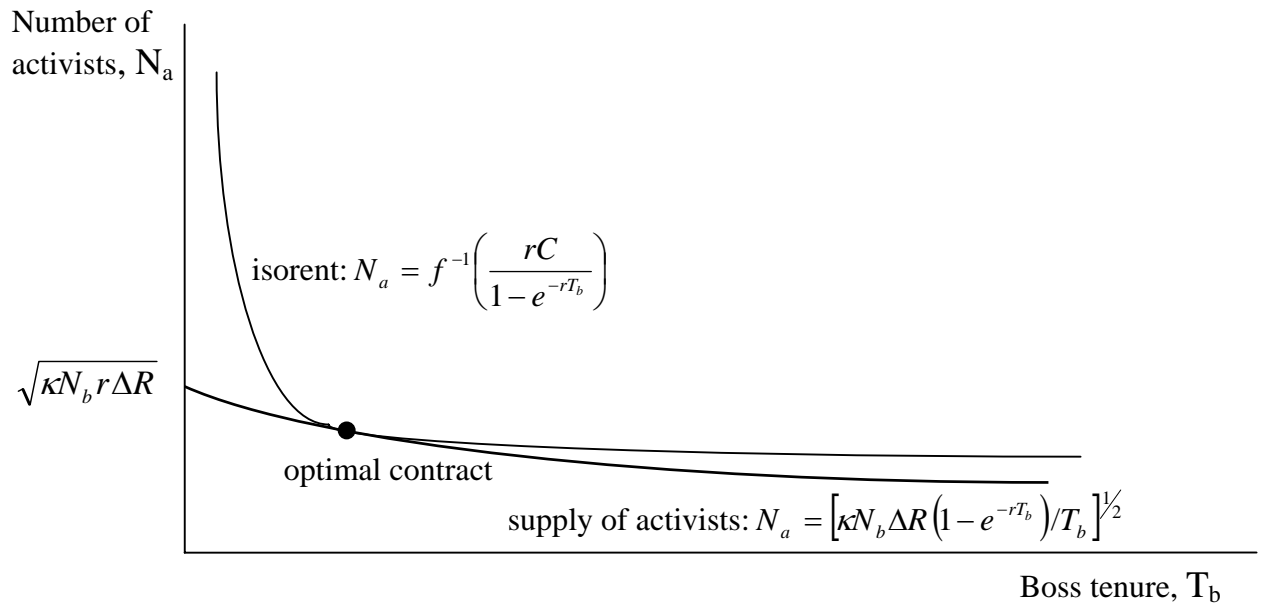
Number of activists, $N_a$

isorent: $N_a = f^{-1}\left(\frac{rC}{1-e^{-rT_b}}\right)$

$\sqrt{\kappa N_b r \Delta R}$

optimal contract

supply of activists: $N_a = \left[\kappa N_b \Delta R\left(1-e^{-rT_b}\right)/T_b\right]^{\frac{1}{2}}$

Boss tenure, $T_b$